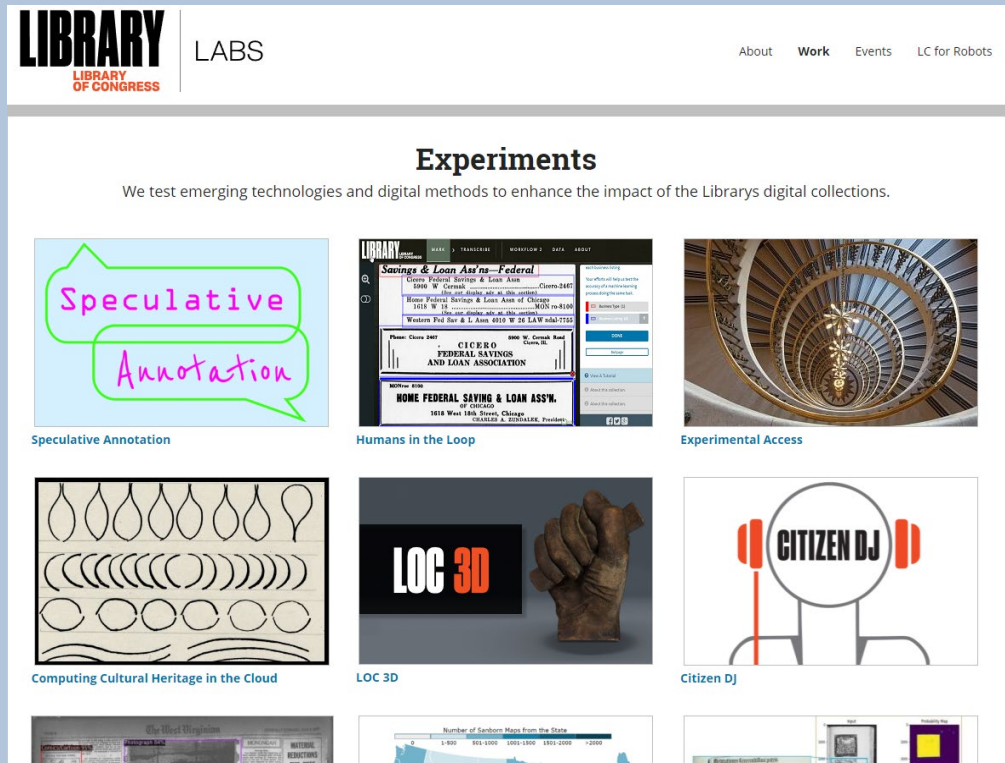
LIBRARY
LIBRARY OF CONGRESS
LABS

About Work Events LC for Robots

Experiments

We test emerging technologies and digital methods to enhance the impact of the Librarys digital collections.

Speculative
Annotation

Speculative Annotation

LIBRARY OF CONGRESS MARK TRANSCRIBE WORKFLOW 2 DATA ABOUT

Savings & Loan Ass'ns—Federal

Cicero Federal Savings & Loan Assn 5900 W Cermak ....Cicero-2467

Home Federal Savings & Loan Assn of Chicago 1618 W 18 ....MONroe-8100

Western Fed Sav & L Assn 4010 W 26 LAWndal-7755

CICERO FEDERAL SAVINGS AND LOAN ASSOCIATION

HOME FEDERAL SAVING & LOAN ASS'N. OF CHICAGO 1618 West 18th Street, Chicago

DONE

Humans in the Loop

Experimental Access

Computing Cultural Heritage in the Cloud

LOC 3D

LOC 3D

CITIZEN DJ

Citizen DJ

Number of Sanborn Maps from the State

1-500 501-1000 1001-1500 1501-2000 >2000